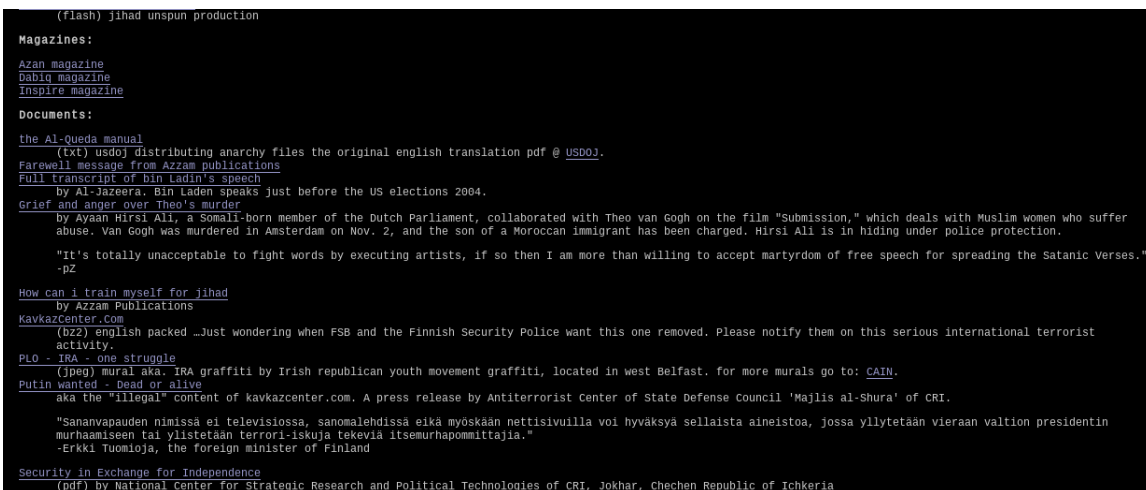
(flash) jihad unspun production

Magazines:

Azan magazine
Dabiq magazine
Inspire magazine

Documents:

the Al-Queda manual
(txt) usdoj distributing anarchy files the original english translation pdf @ USDOJ.
Farewell message from Azzam publications
Full transcript of bin Ladin's speech
by Al-Jazeera. Bin Laden speaks just before the US elections 2004.
Grief and anger over Theo's murder
by Ayaan Hirsi Ali, a Somali-born member of the Dutch Parliament, collaborated with Theo van Gogh on the film "Submission," which deals with Muslim women who suffer abuse. Van Gogh was murdered in Amsterdam on Nov. 2, and the son of a Moroccan immigrant has been charged. Hirsi Ali is in hiding under police protection.

"It's totally unacceptable to fight words by executing artists, if so then I am more than willing to accept martyrdom of free speech for spreading the Satanic Verses."
-pZ

How can i train myself for jihad
by Azzam Publications
KavkazCenter.Com
(bz2) english packed …Just wondering when FSB and the Finnish Security Police want this one removed. Please notify them on this serious international terrorist activity.
PLO - IRA - one struggle
(jpeg) mural aka. IRA graffiti by Irish republican youth movement graffiti, located in west Belfast. for more murals go to: CAIN.
Putin wanted - Dead or alive
aka the "illegal" content of kavkazcenter.com. A press release by Antiterrorist Center of State Defense Council 'Majlis al-Shura' of CRI.

"Sananvapauden nimissä ei televisiossa, sanomalehdissä eikä myöskään nettisivuilla voi hyväksyä sellaista aineistoa, jossa yllytetään vieraan valtion presidentin murhaamiseen tai ylistetään terrori-iskuja tekeviä itsemurhapommittajia."
-Erkki Tuomioja, the foreign minister of Finland

Security in Exchange for Independence
(pdf) by National Center for Strategic Research and Political Technologies of CRI, Jokhar, Chechen Republic of Ichkeria